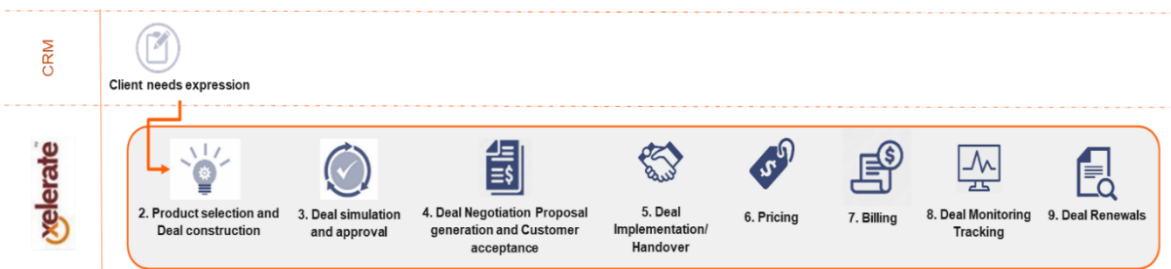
CRM

Client needs expression

xelerate

2. Product selection and Deal construction

3. Deal simulation and approval

4. Deal Negotiation Proposal generation and Customer acceptance

5. Deal Implementation/ Handover

6. Pricing

7. Billing

8. Deal Monitoring Tracking

9. Deal Renewals